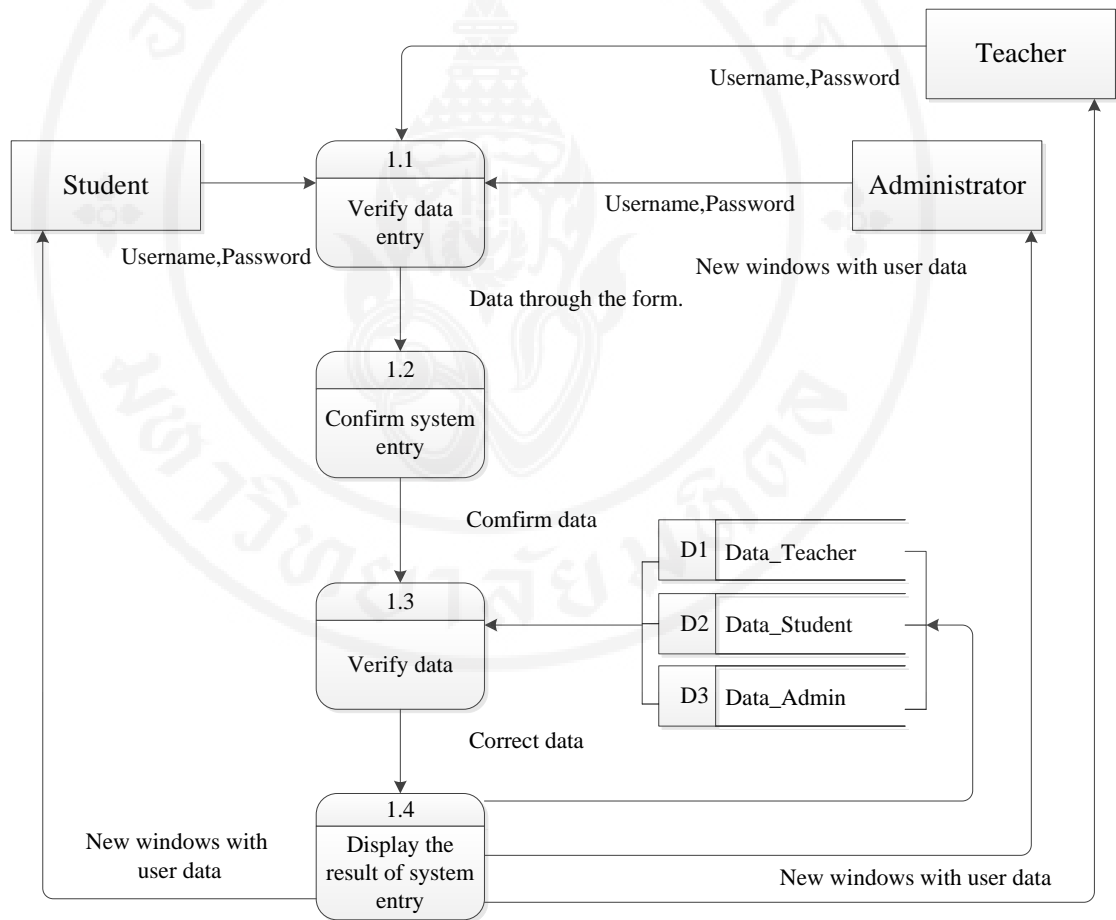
Teacher

Username,Password

1.1

Verify data entry

Student

Administrator

Username,Password

Username,Password

New windows with user data

Data through the form.

1.2

Confirm system entry

Comfirm data

D1 Data_Teacher

D2 Data_Student

D3 Data_Admin

1.3

Verify data

Correct data

1.4

Display the result of system entry

New windows with user data

New windows with user data